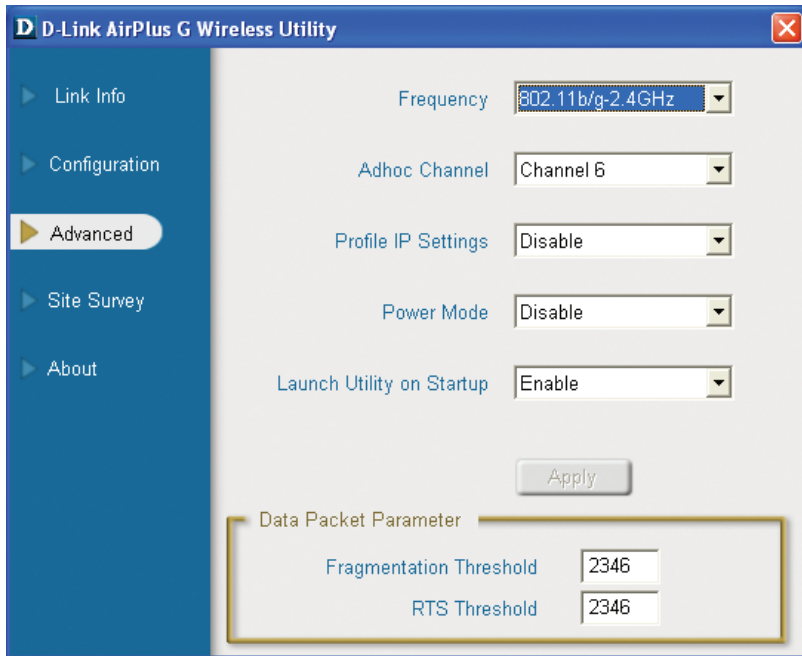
D D-Link AirPlus G Wireless Utility

Link Info

Configuration

Advanced

Site Survey

About

Frequency 802.11b/g-2.4GHz

Adhoc Channel Channel 6

Profile IP Settings Disable

Power Mode Disable

Launch Utility on Startup Enable

Apply

Data Packet Parameter

Fragmentation Threshold 2346

RTS Threshold 2346